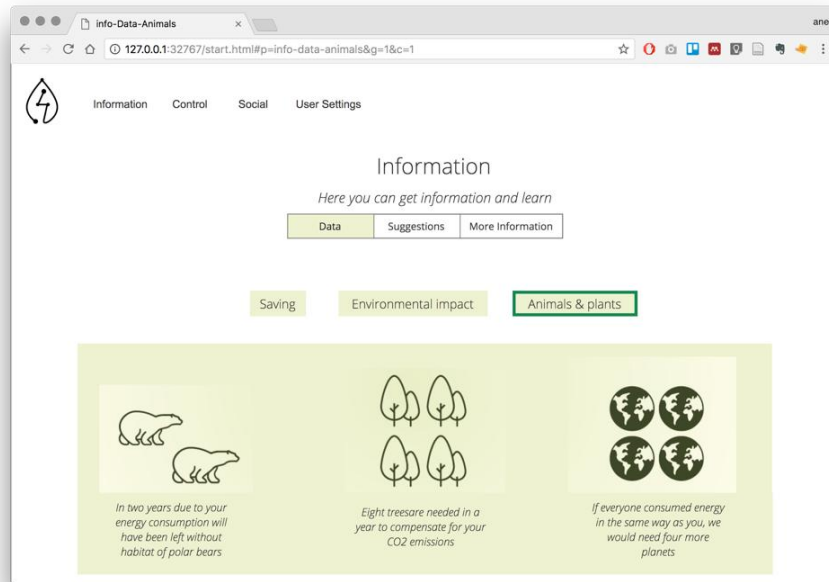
info-Data-Animals

ane

127.0.0.1:32767/start.html#p=info-data-animals&g=1&c=1

Information Control Social User Settings

Information

Here you can get information and learn

| Data | Suggestions | More Information |
|---|---|---|

Saving Environmental impact Animals & plants

In two years due to your energy consumption will have been left without habitat of polar bears

Eight treesare needed in a year to compensate for your CO2 emissions

If everyone consumed energy in the same way as you, we would need four more planets